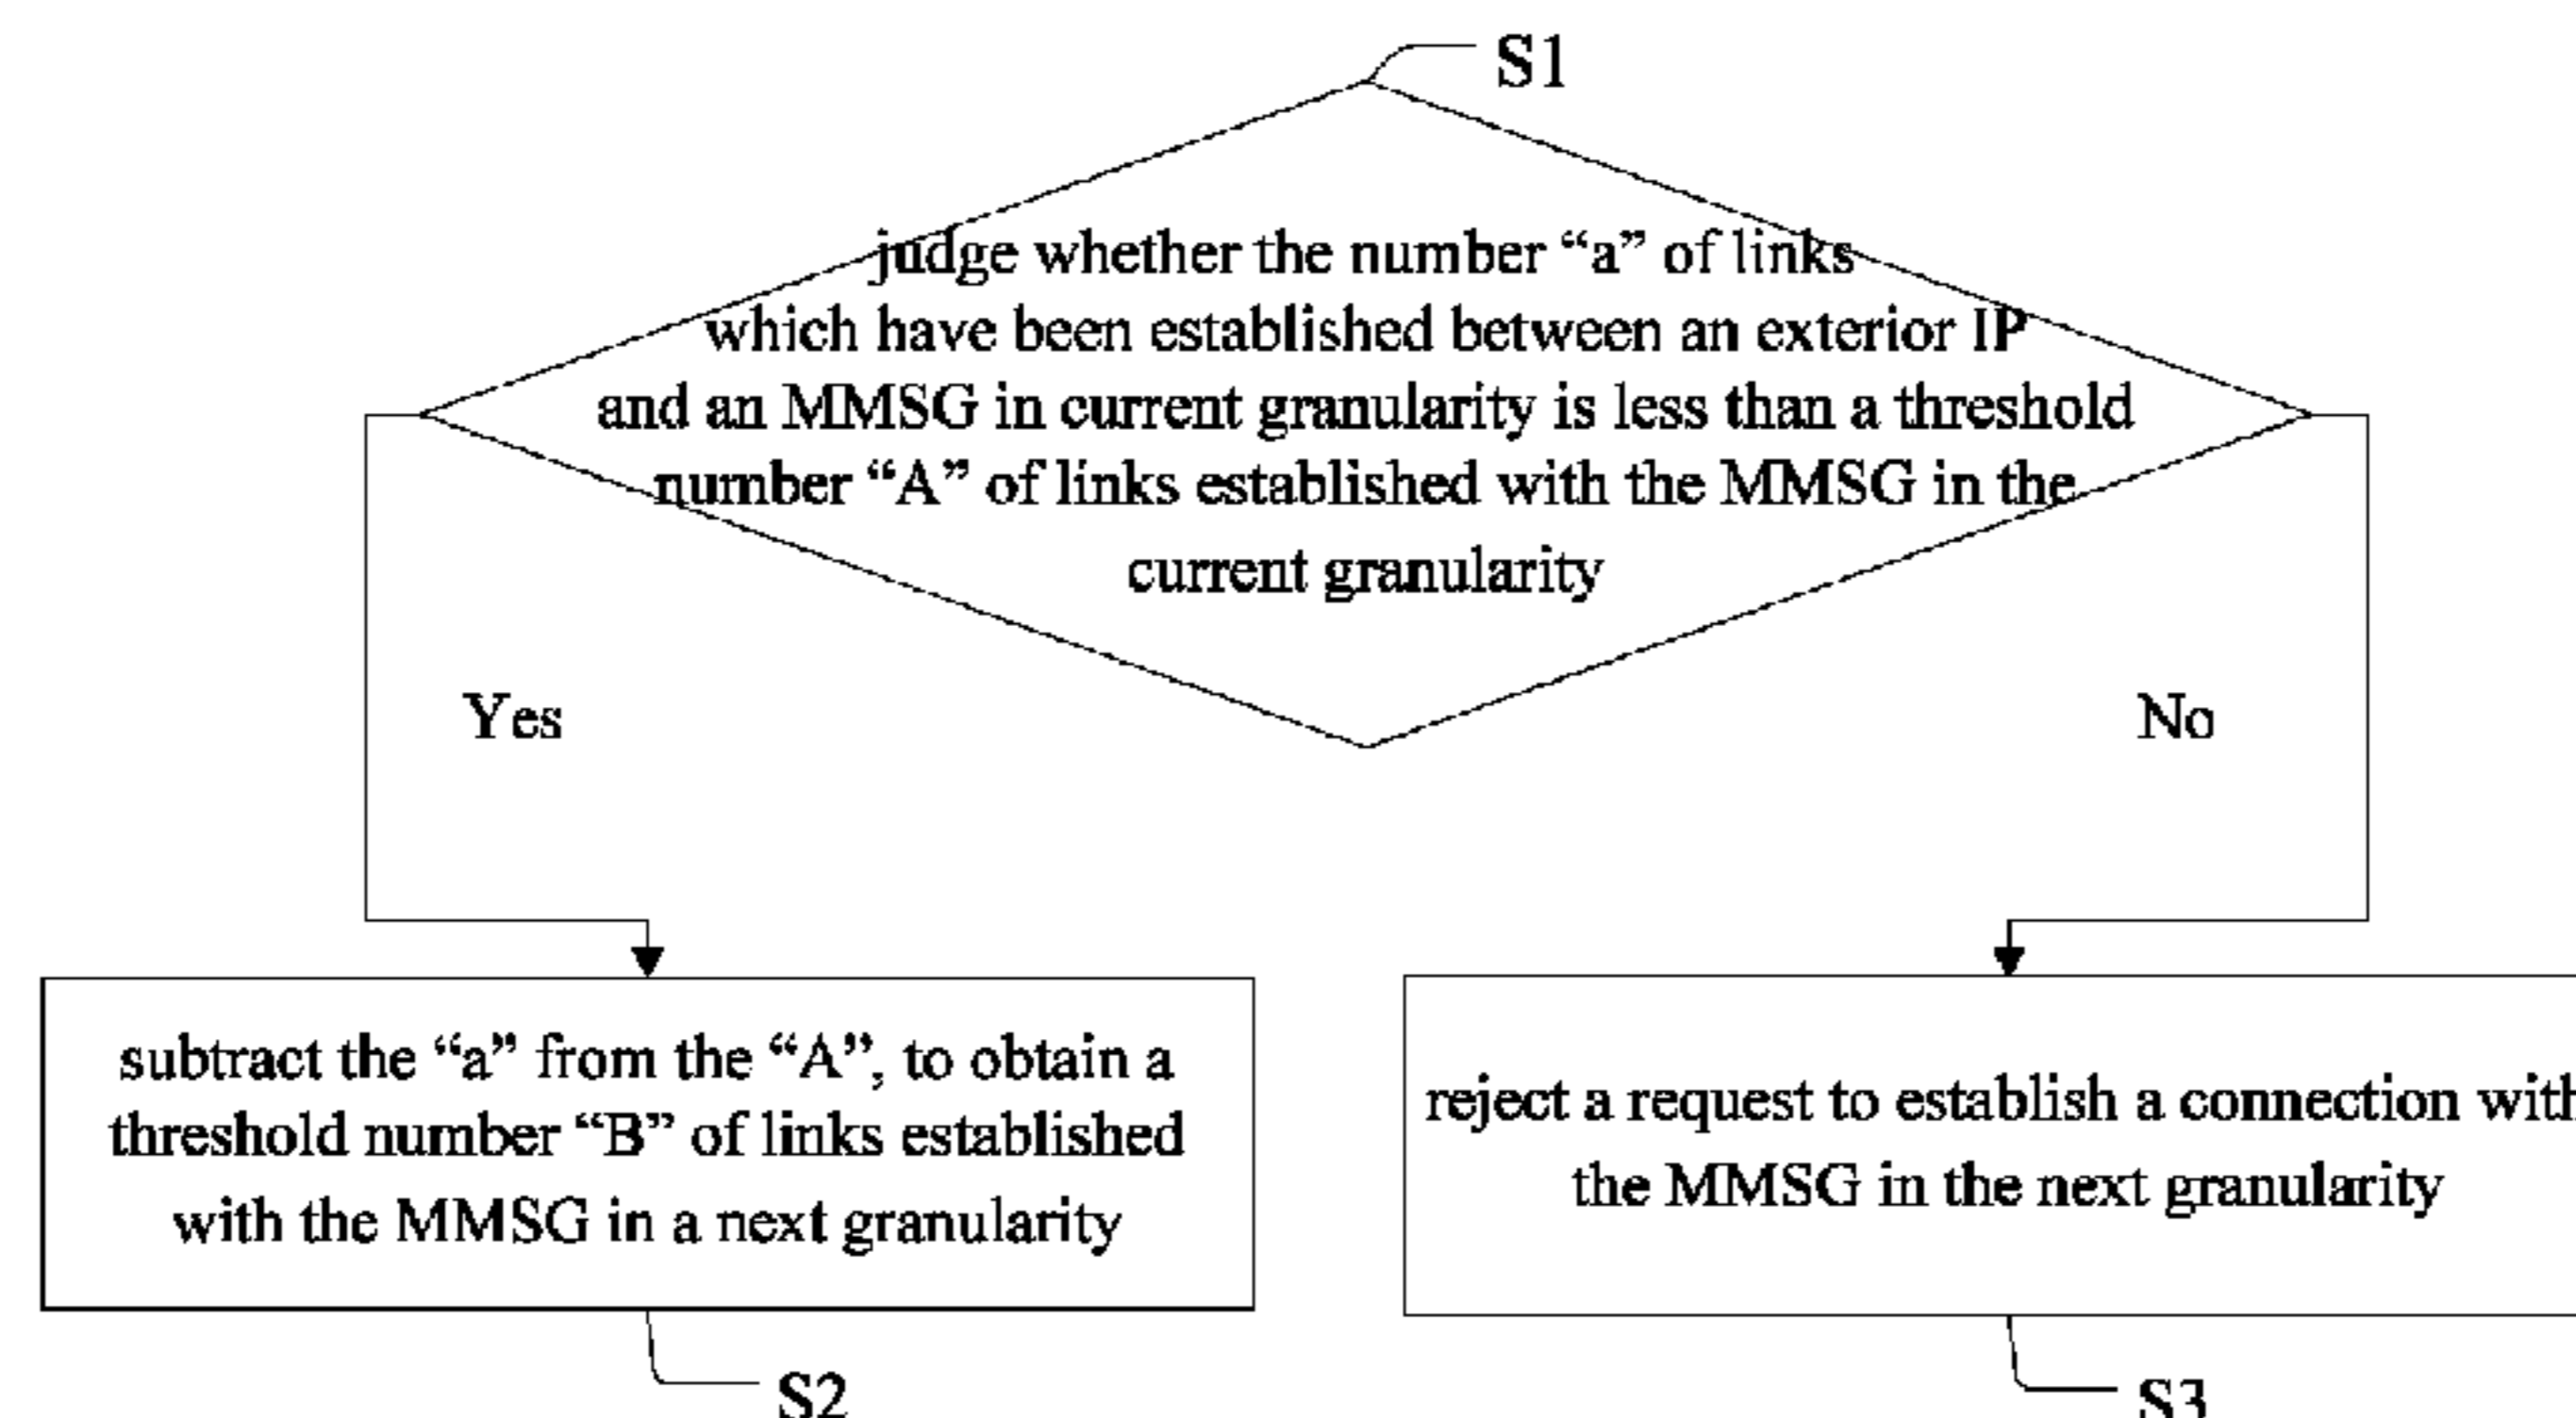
S1

judge whether the number “a” of links which have been established between an exterior IP and an MMSG in current granularity is less than a threshold number “A” of links established with the MMSG in the current granularity

Yes

No

subtract the “a” from the “A”, to obtain a threshold number “B” of links established with the MMSG in a next granularity

reject a request to establish a connection with the MMSG in the next granularity

S2

S3